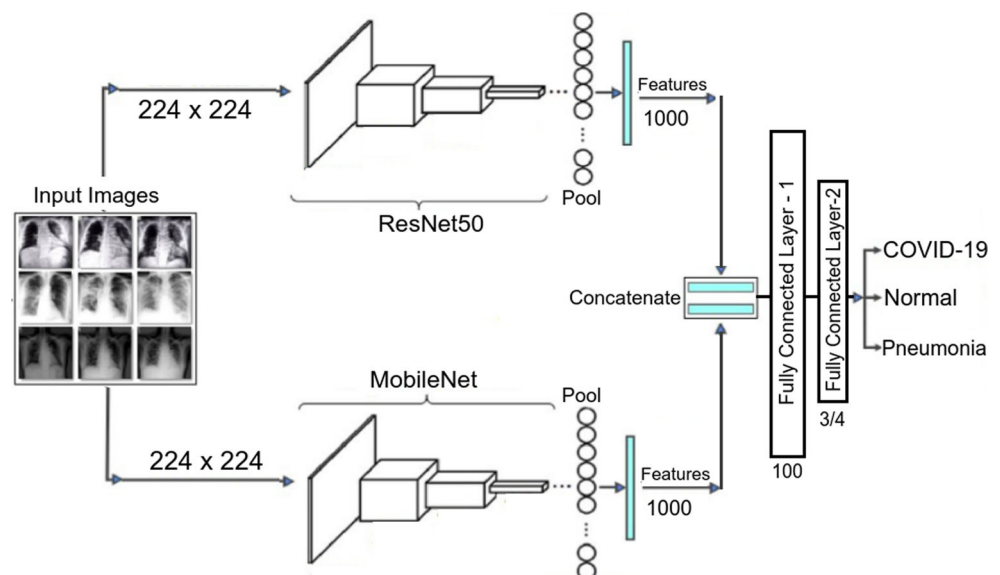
224 x 224

Features
1000

Input Images

Pool

ResNet50

Fully Connected Layer - 1

Fully Connected Layer-2

COVID-19

Normal

Pneumonia

Concatenate

MobileNet

Pool

3/4

224 x 224

Features
1000

100